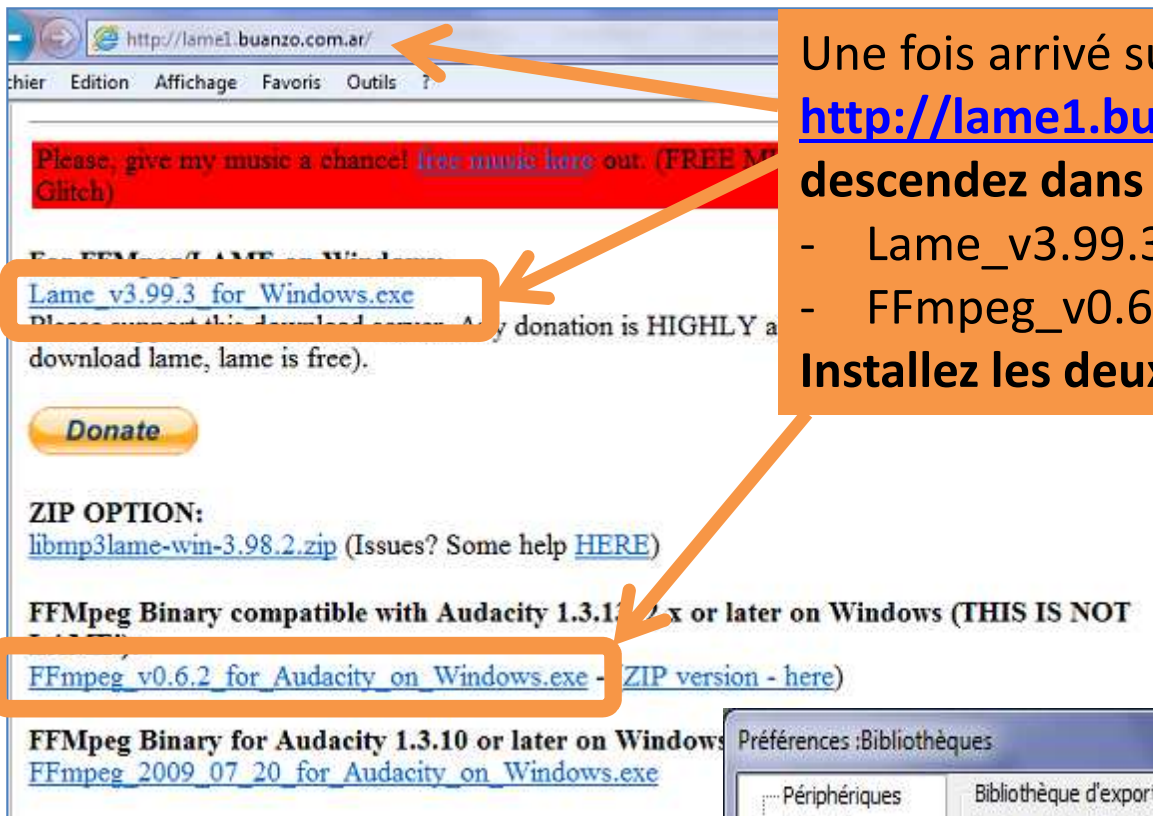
http://lame1.buanzo.com.ar/

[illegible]hier Edition Affichage Favoris Outils ?

Please, give my music a chance! free music here out. (FREE M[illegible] Glitch)

For FFMpeg/LAME on Windows:
Lame_v3.99.3_for_Windows.exe
Please support this download server. A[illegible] donation is HIGHLY a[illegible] download lame, lame is free).

Donate

ZIP OPTION:
libmp3lame-win-3.98.2.zip (Issues? Some help HERE)

FFMpeg Binary compatible with Audacity 1.3.1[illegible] x or later on Windows (THIS IS NOT LAME!)
FFmpeg_v0.6.2_for_Audacity_on_Windows.exe - (ZIP version - here)

FFMpeg Binary for Audacity 1.3.10 or later on Windows
FFmpeg_2009_07_20_for_Audacity_on_Windows.exe

Une fois arrivé su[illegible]
http://lame1.bu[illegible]
descendez dans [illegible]
- Lame_v3.99.3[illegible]
- FFmpeg_v0.6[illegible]
Installez les deux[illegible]

Préférences :Bibliothèques
Périphériques
Bibliothèque d'export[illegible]